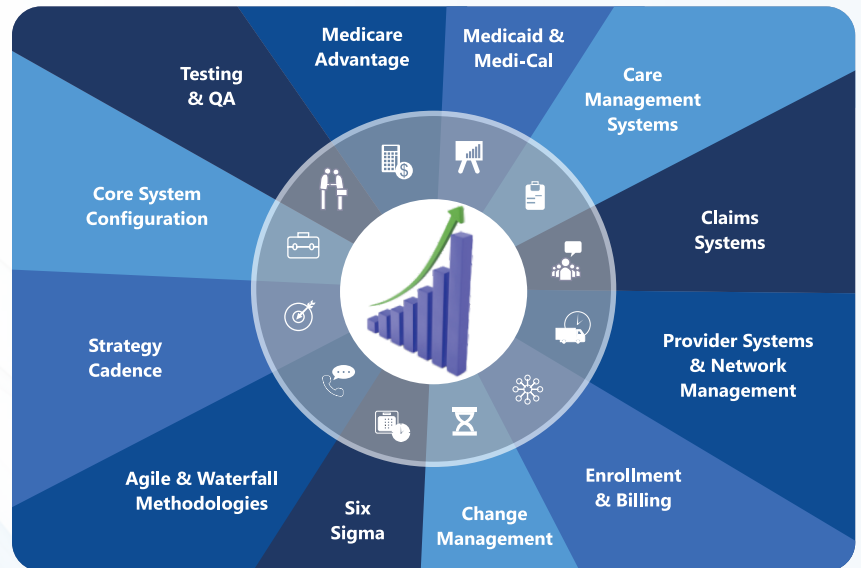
Medicare Advantage

Medicaid & Medi-Cal

Care Management Systems

Claims Systems

Provider Systems & Network Management

Enrollment & Billing

Change Management

Six Sigma

Agile & Waterfall Methodologies

Strategy Cadence

Core System Configuration

Testing & QA